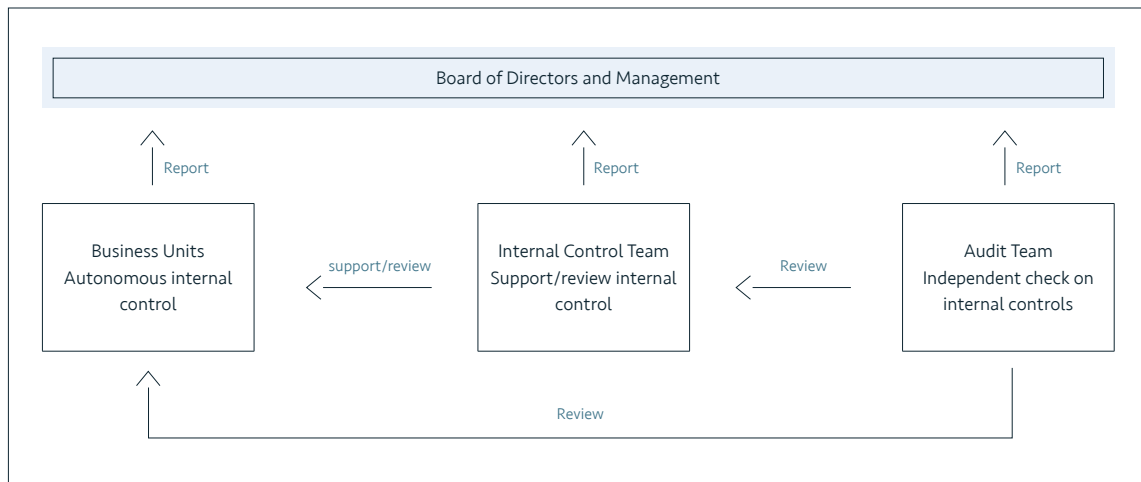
Board of Directors and Management

Report

Report

Report

Business Units
Autonomous internal control

support/review

Internal Control Team
Support/review internal control

Review

Audit Team
Independent check on internal controls

Review